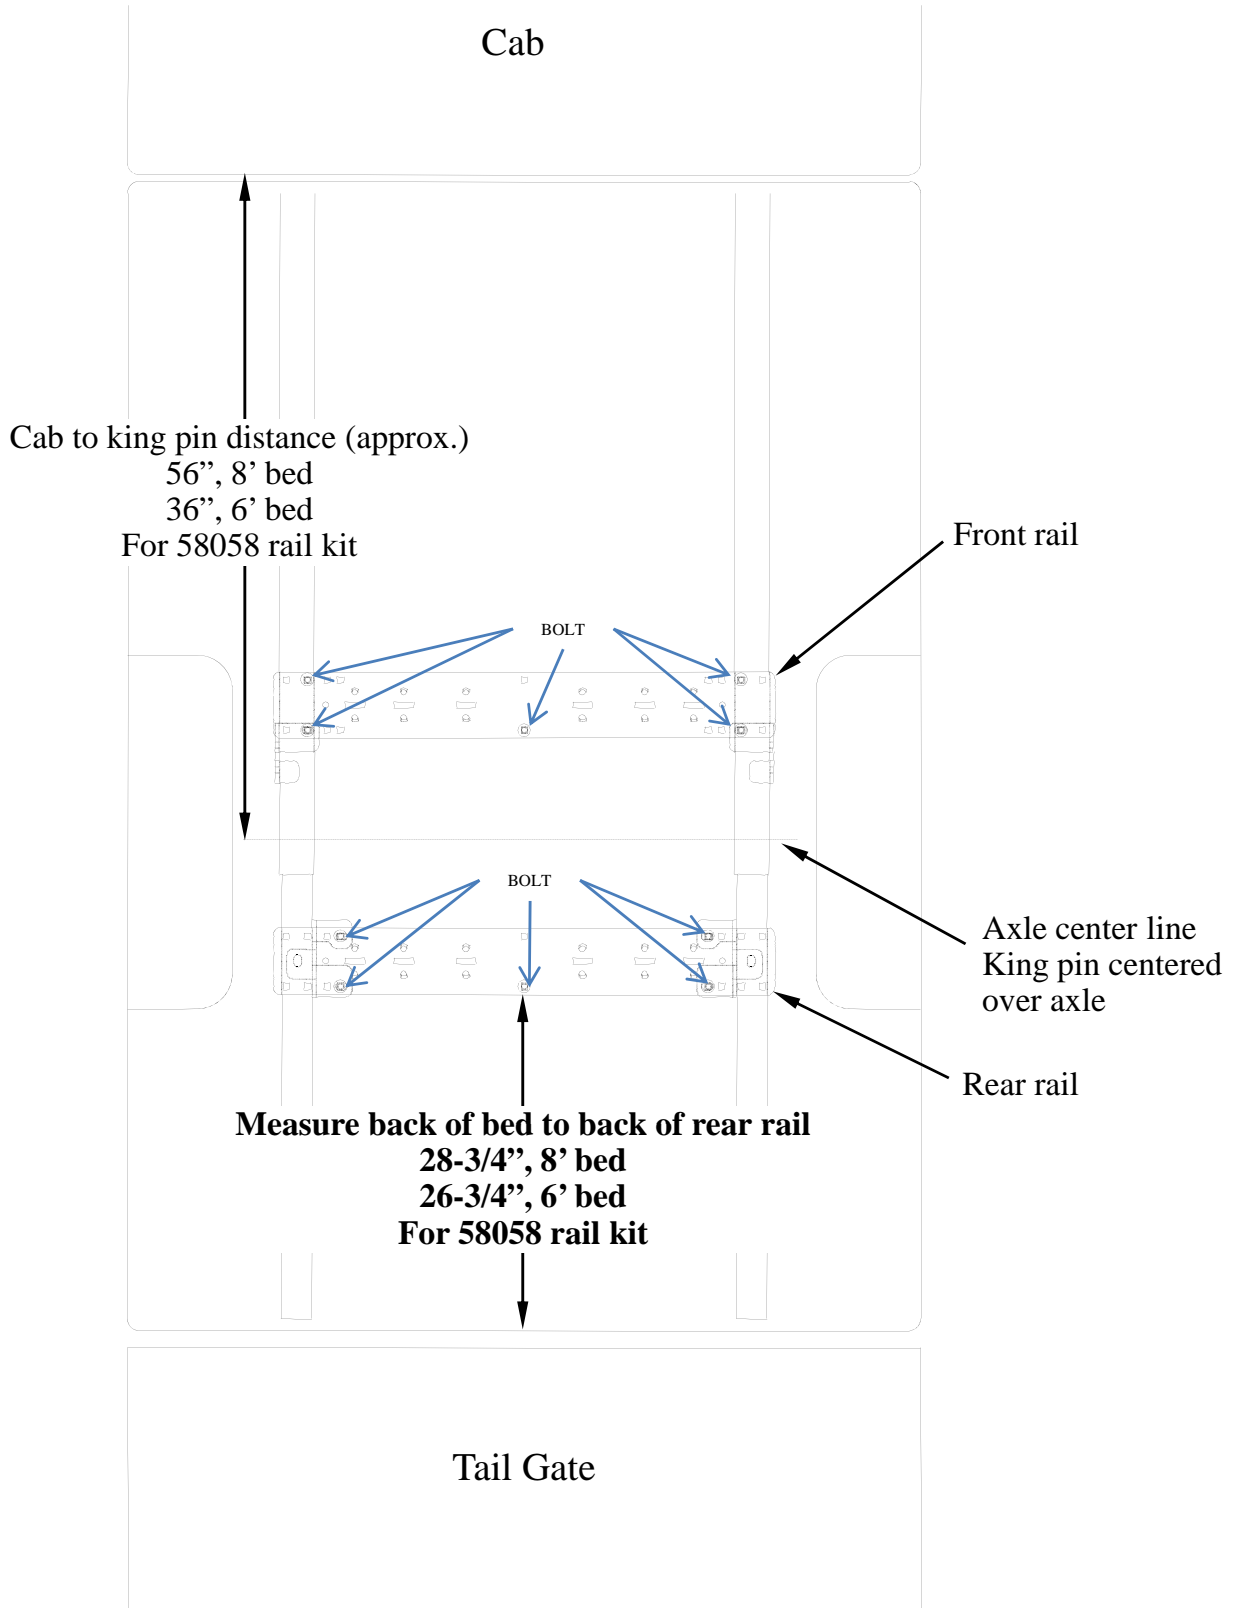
Cab

Cab to king pin distance (approx.)
56”, 8’ bed
36”, 6’ bed
For 58058 rail kit

Front rail

BOLT

BOLT

Axle center line
King pin centered over axle

Rear rail

**Measure back of bed to back of rear rail**
**28-3/4”, 8’ bed**
**26-3/4”, 6’ bed**
**For 58058 rail kit**

Tail Gate